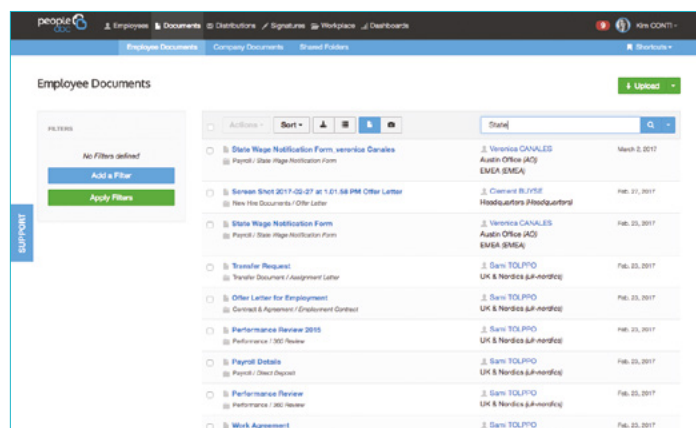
people doc

Employees Documents Distributions Signatures Workplace Dashboards

9 Kim CONTI

Employee Documents Company Documents Shared Folders

Shortcuts

Employee Documents

Upload

SUPPORT

FILTERS

No Filters defined

Add a Filter

Apply Filters

Actions Sort

State

State Wage Notification Form, veronica Canales
Payroll / State Wage Notification Form
Veronica CANALES
Austin Office (AO)
EMEA (EMEA)
March 2, 2017

Screen Shot 2017-02-27 at 1.01.58 PM Offer Letter
New Hire Documents / Offer Letter
Clement BUYSE
Headquarters (Headquarters)
Feb. 27, 2017

State Wage Notification Form
Payroll / State Wage Notification Form
Veronica CANALES
Austin Office (AO)
EMEA (EMEA)
Feb. 23, 2017

Transfer Request
Transfer Document / Assignment Letter
Sami TOLPPO
UK & Nordics (uk-nordics)
Feb. 23, 2017

Offer Letter for Employment
Contract & Agreement / Employment Contract
Sami TOLPPO
UK & Nordics (uk-nordics)
Feb. 23, 2017

Performance Review 2015
Performance / 360 Review
Sami TOLPPO
UK & Nordics (uk-nordics)
Feb. 23, 2017

Payroll Details
Payroll / Direct Deposit
Sami TOLPPO
UK & Nordics (uk-nordics)
Feb. 23, 2017

Performance Review
Performance / 360 Review
Sami TOLPPO
UK & Nordics (uk-nordics)
Feb. 23, 2017

Work Agreement
Sami TOLPPO
Feb. 23, 2017